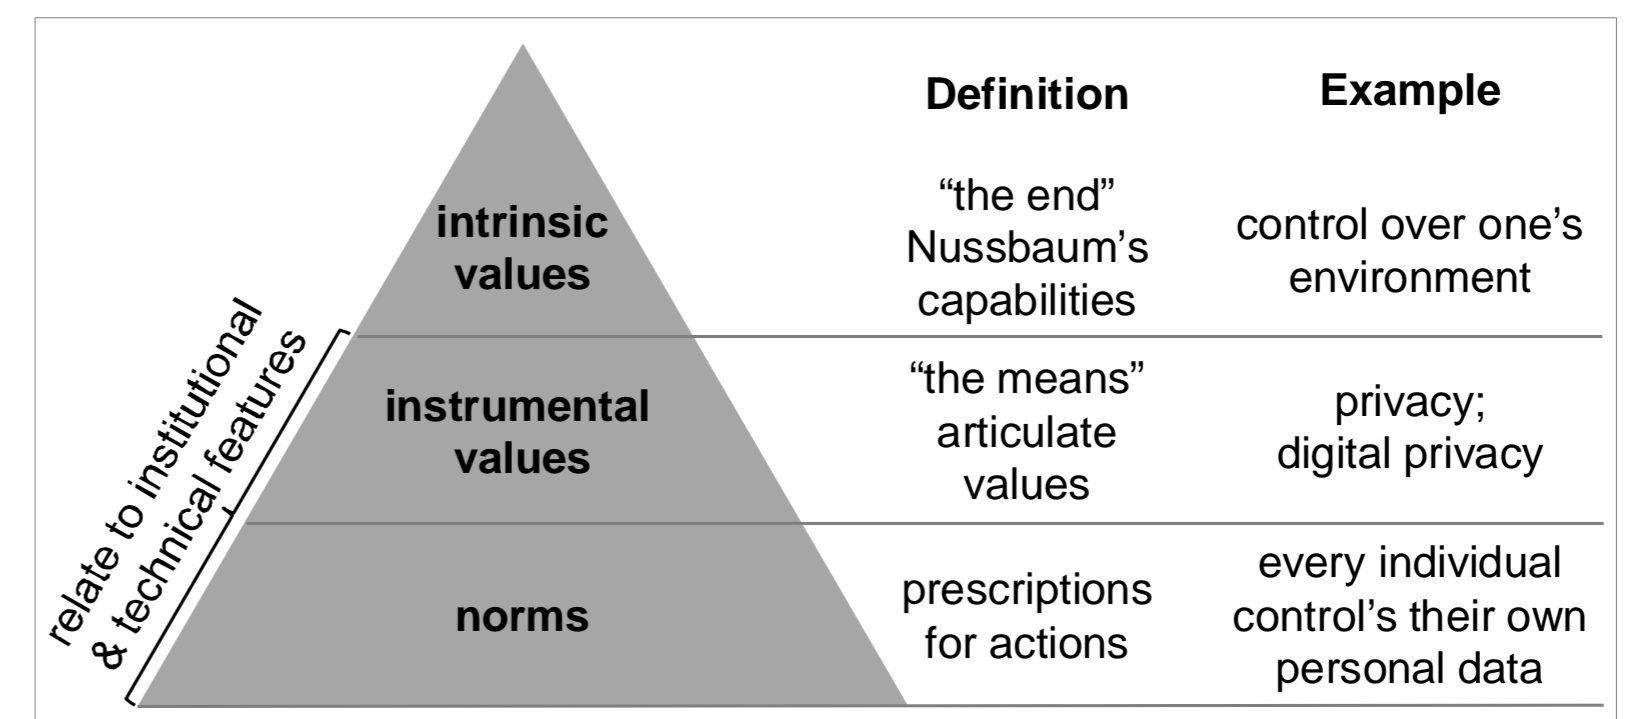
relate to institutional & technical features

| | Definition | Example |
|---|---|---|
| intrinsic values | “the end” Nussbaum’s capabilities | control over one’s environment |
| instrumental values | “the means” articulate values | privacy; digital privacy |
| norms | prescriptions for actions | every individual control’s their own personal data |